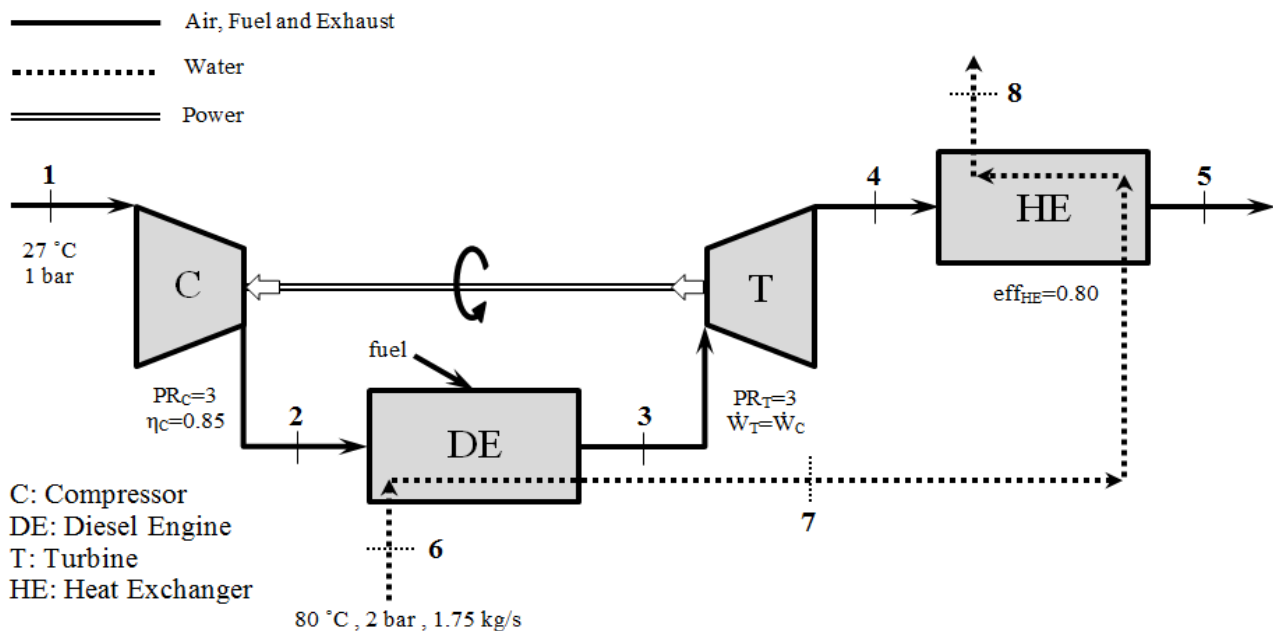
Air, Fuel and Exhaust

Water

Power

1

27 ˚C
1 bar

C

PR$_C$=3
η$_C$=0.85

2

fuel

DE

3

T

PR$_T$=3
$\dot{W}_T$=$\dot{W}_C$

4

HE

5

eff$_{HE}$=0.80

8

6

7

80 ˚C , 2 bar , 1.75 kg/s

C: Compressor
DE: Diesel Engine
T: Turbine
HE: Heat Exchanger